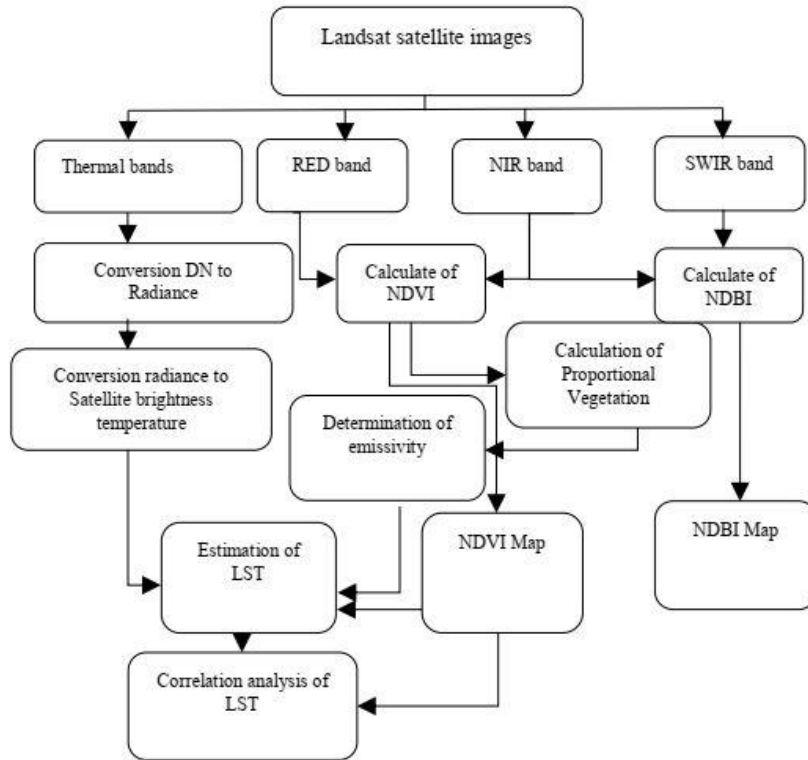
Landsat satellite images

Thermal bands

RED band

NIR band

SWIR band

Conversion DN to Radiance

Calculate of NDVI

Calculate of NDBI

Conversion radiance to Satellite brightness temperature

Calculation of Proportional Vegetation

Determination of emissivity

NDBI Map

Estimation of LST

NDVI Map

Correlation analysis of LST